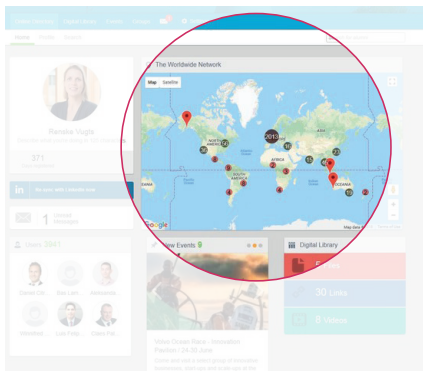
The Worldwide Network

Map Satellite

NORTH AMERICA

EUROPE

ASIA

AFRICA

SOUTH AMERICA

OCEANIA

2013

Google

Map data

Reneke Vugts

371

Users 3843

1

New Events

Digital Library

30 Links

8 Videos

Volvo Ocean Race - Innovation Pavilion | 24-30 June